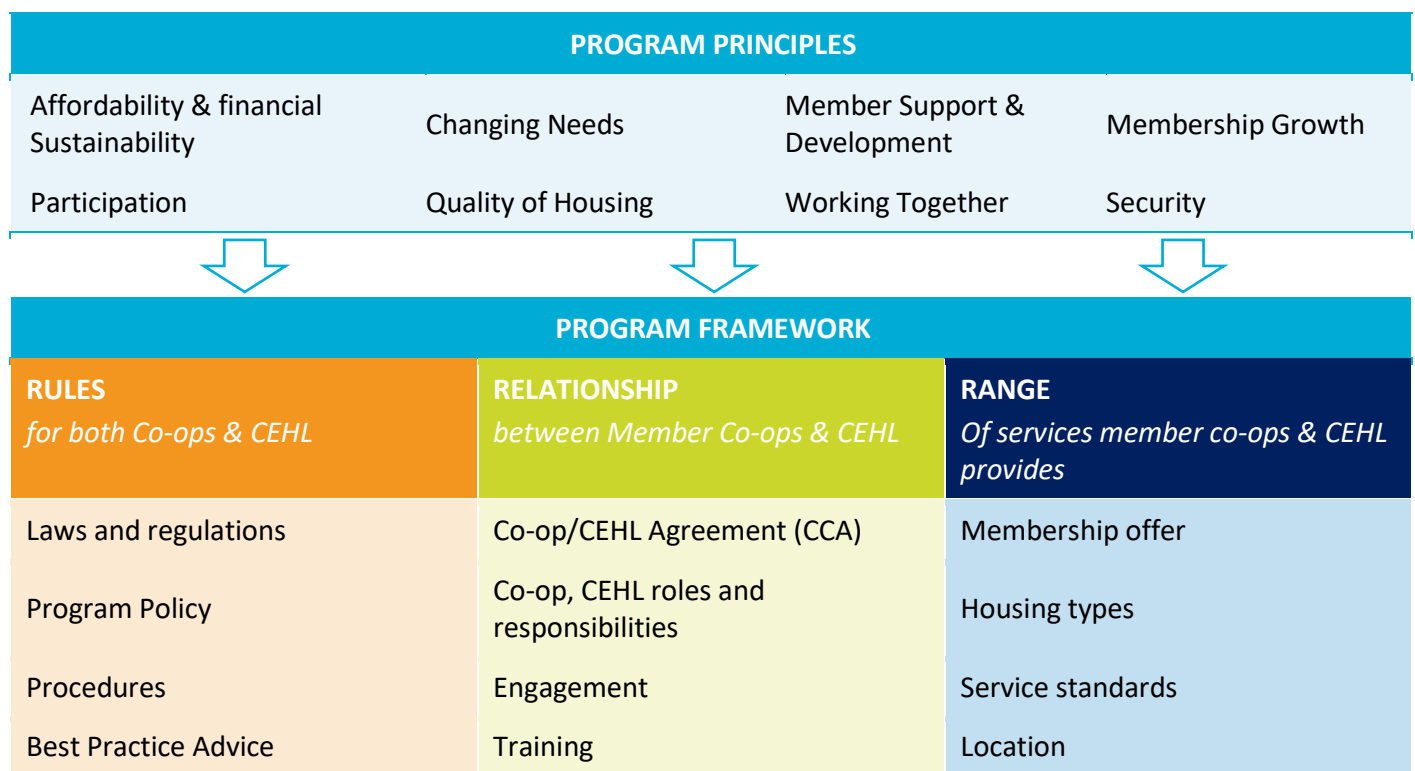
PROGRAM PRINCIPLES

| | | | |
|---|---|---|---|
| Affordability & financial Sustainability | Changing Needs | Member Support & Development | Membership Growth |
| Participation | Quality of Housing | Working Together | Security |

PROGRAM FRAMEWORK

| RULES *for both Co-ops & CEHL* | RELATIONSHIP *between Member Co-ops & CEHL* | RANGE *Of services member co-ops & CEHL provides* |
|---|---|---|
| Laws and regulations | Co-op/CEHL Agreement (CCA) | Membership offer |
| Program Policy | Co-op, CEHL roles and responsibilities | Housing types |
| Procedures | Engagement | Service standards |
| Best Practice Advice | Training | Location |